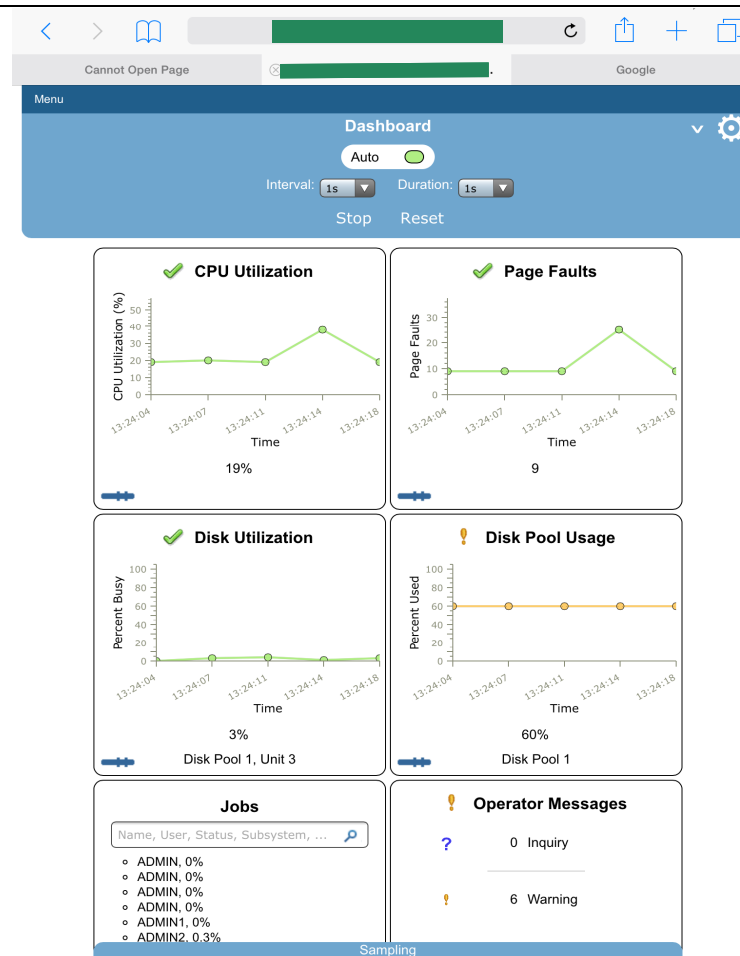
Cannot Open Page

Google

Menu

Dashboard

Auto

Interval: 1s Duration: 1s

Stop Reset

CPU Utilization

CPU Utilization (%)

50
40
30
20
10
0

13:24:04 13:24:07 13:24:11 13:24:14 13:24:18

Time

19%

Page Faults

Page Faults

30
20
10
0

13:24:04 13:24:07 13:24:11 13:24:14 13:24:18

Time

9

Disk Utilization

Percent Busy

100
80
60
40
20
0

13:24:04 13:24:07 13:24:11 13:24:14 13:24:18

Time

3%

Disk Pool 1, Unit 3

Disk Pool Usage

Percent Used

100
80
60
40
20
0

13:24:04 13:24:07 13:24:11 13:24:14 13:24:18

Time

60%

Disk Pool 1

Jobs

Name, User, Status, Subsystem, ...

- ADMIN, 0%
- ADMIN, 0%
- ADMIN, 0%
- ADMIN, 0%
- ADMIN1, 0%
- ADMIN2, 0.3%

Operator Messages

? 0 Inquiry

6 Warning

Sampling